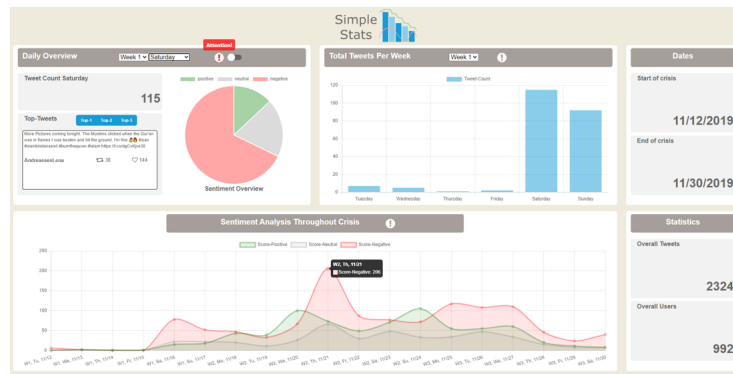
Simple Stats

Daily Overview Week 1 Saturday Attention! !

Tweet Count Saturday

115

Top-Tweets Top 1 Top 2 Top 3

More Pictures coming tonight. The Muslims clicked when the Qur'an was in flames I was broken and hit the ground. I'm fine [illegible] #ban #islam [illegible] https://t.co/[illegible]

Andreassenl.ose 38 144

positive neutral negative

Sentiment Overview

Total Tweets Per Week Week 1 !

Tweet-Count

| 120 |
|---|
| 100 |
| 80 |
| 60 |
| 40 |
| 20 |
| 0 |

Tuesday Wednesday Thursday Friday Saturday Sunday

Dates

Start of crisis

11/12/2019

End of crisis

11/30/2019

Sentiment Analysis Throughout Crisis !

Score-Positive Score-Neutral Score-Negative

250 200 150 100 50 0

W2, Th, 11/21
Score-Negative: 206

W1, Tu, 11/12 W1, We, 11/13 W1, Th, 11/14 W1, Fr, 11/15 W1, Sa, 11/16 W1, Su, 11/17 W2, Mo, 11/18 W2, Tu, 11/19 W2, We, 11/20 W2, Th, 11/21 W2, Fr, 11/22 W2, Sa, 11/23 W2, Su, 11/24 W3, Mo, 11/25 W3, Tu, 11/26 W3, We, 11/27 W3, Th, 11/28 W3, Fr, 11/29 W3, Sa, 11/30

Statistics

Overall Tweets

2324

Overall Users

992